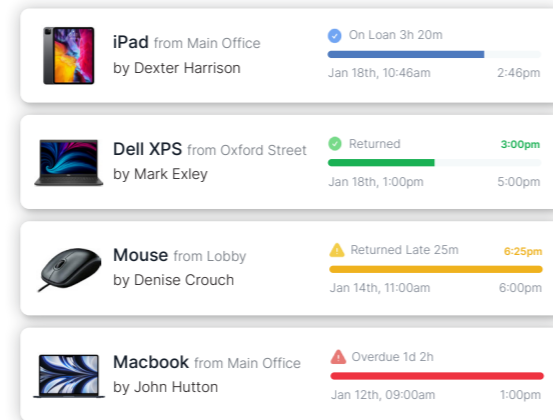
iPad from Main Office
by Dexter Harrison

On Loan 3h 20m
Jan 18th, 10:46am
2:46pm

Dell XPS from Oxford Street
by Mark Exley

Returned
3:00pm
Jan 18th, 1:00pm
5:00pm

Mouse from Lobby
by Denise Crouch

Returned Late 25m
6:25pm
Jan 14th, 11:00am
6:00pm

Macbook from Main Office
by John Hutton

Overdue 1d 2h
Jan 12th, 09:00am
1:00pm